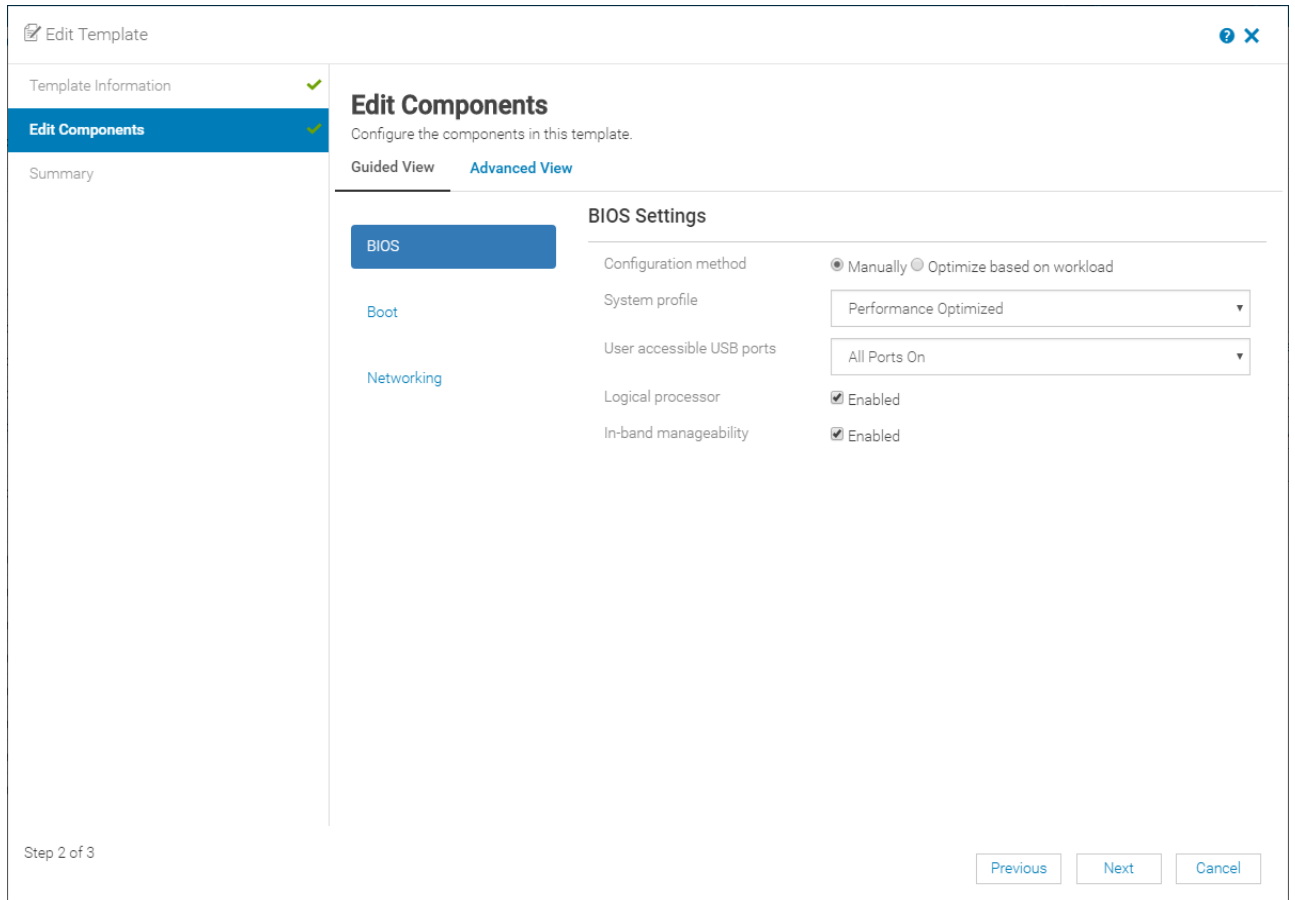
Edit Template

Template Information

Edit Components

Summary

Edit Components

Configure the components in this template.

Guided View Advanced View

BIOS

Boot

Networking

BIOS Settings

Configuration method ◉ Manually ○ Optimize based on workload

System profile Performance Optimized

User accessible USB ports All Ports On

Logical processor ☑ Enabled

In-band manageability ☑ Enabled

Step 2 of 3

Previous Next Cancel